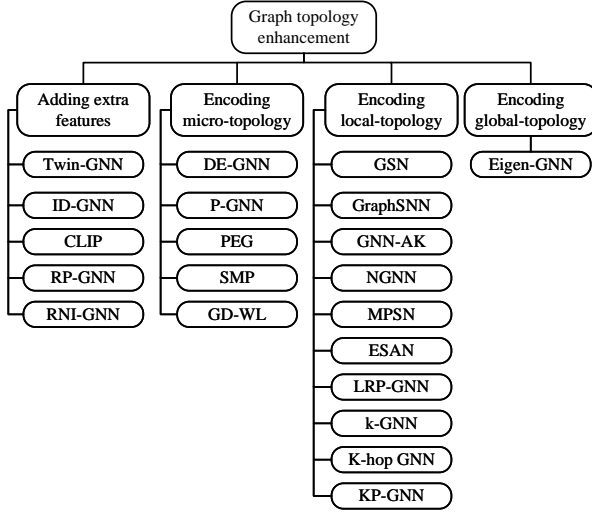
Graph topology enhancement

Adding extra features

Twin-GNN

ID-GNN

CLIP

RP-GNN

RNI-GNN

Encoding micro-topology

DE-GNN

P-GNN

PEG

SMP

GD-WL

Encoding local-topology

GSN

GraphSNN

GNN-AK

NGNN

MPSN

ESAN

LRP-GNN

k-GNN

K-hop GNN

KP-GNN

Encoding global-topology

Eigen-GNN